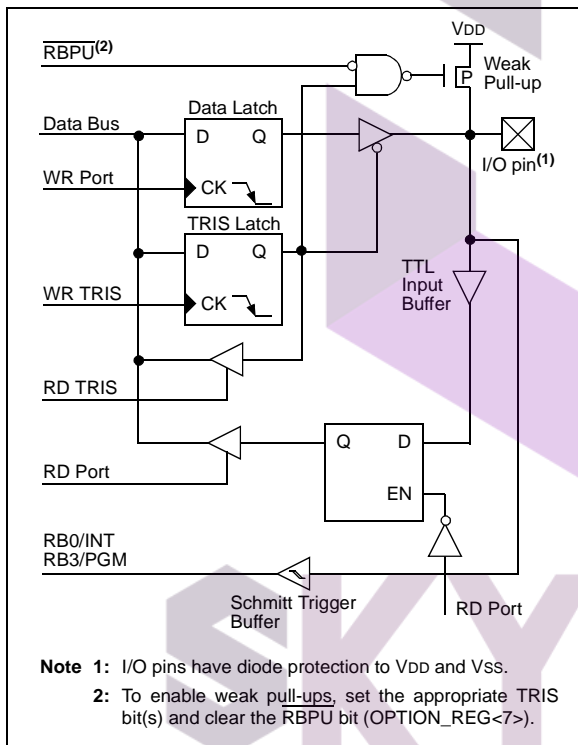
$\overline{\text{RBPU}}^{(2)}$

VDD

P

Weak Pull-up

Data Latch

Data Bus

D Q

WR Port

CK

I/O pin$^{(1)}$

TRIS Latch

D Q

WR TRIS

CK

TTL Input Buffer

RD TRIS

Q D

RD Port

EN

RB0/INT
RB3/PGM

Schmitt Trigger Buffer

RD Port

SKY

**Note 1:** I/O pins have diode protection to VDD and VSS.

**2:** To enable weak pull-ups, set the appropriate TRIS bit(s) and clear the $\overline{\text{RBPU}}$ bit (OPTION_REG<7>).